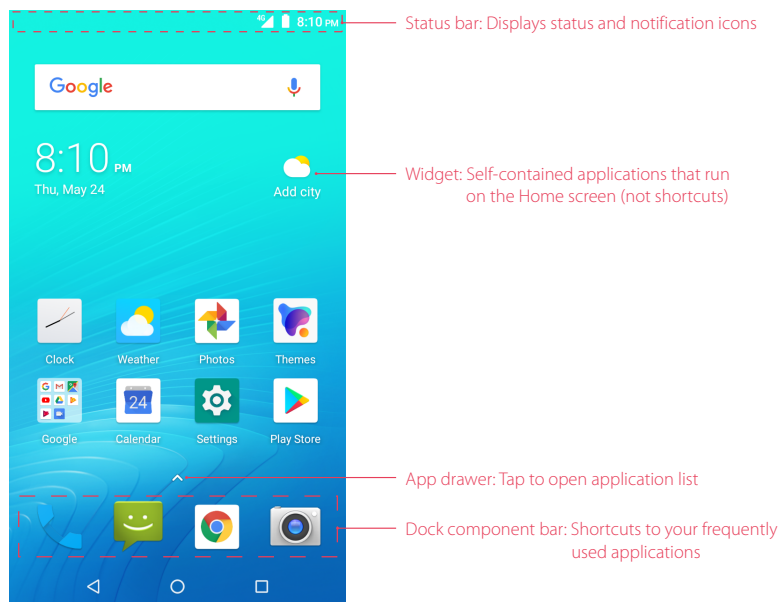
4G 8:10 PM

Status bar: Displays status and notification icons

Google

8:10 PM
Thu, May 24

Add city

Widget: Self-contained applications that run on the Home screen (not shortcuts)

Clock
Weather
Photos
Themes

24

Google
Calendar
Settings
Play Store

App drawer: Tap to open application list

Dock component bar: Shortcuts to your frequently used applications